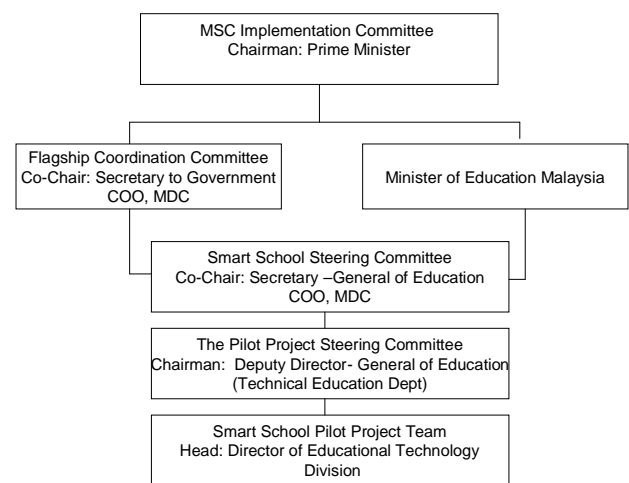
MSC Implementation Committee
Chairman: Prime Minister

Flagship Coordination Committee
Co-Chair: Secretary to Government
COO, MDC

Minister of Education Malaysia

Smart School Steering Committee
Co-Chair: Secretary –General of Education
COO, MDC

The Pilot Project Steering Committee
Chairman: Deputy Director- General of Education
(Technical Education Dept)

Smart School Pilot Project Team
Head: Director of Educational Technology
Division